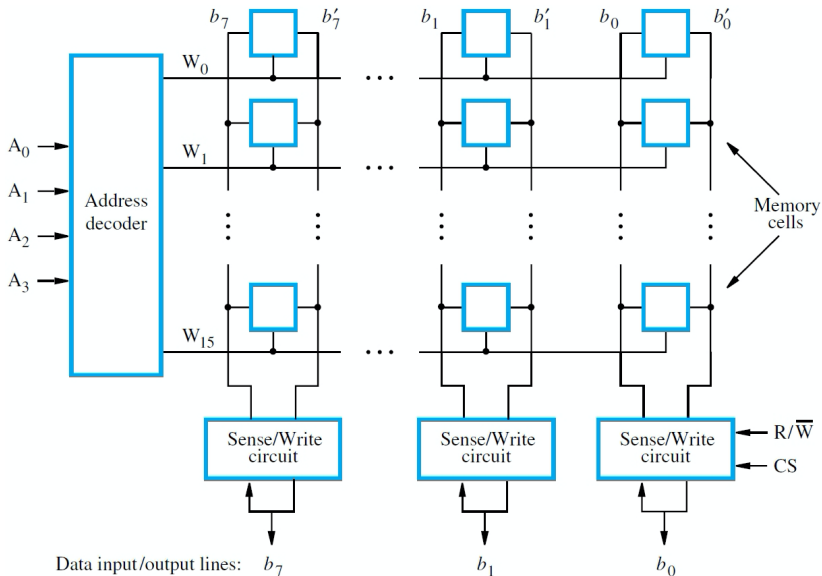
$b_7$ $b_7'$ $b_1$ $b_1'$ $b_0$ $b_0'$

$W_0$

$W_1$

$W_{15}$

$A_0$

$A_1$

$A_2$

$A_3$

Address decoder

Memory cells

Sense/Write circuit

Sense/Write circuit

Sense/Write circuit

$R/\overline{W}$

CS

Data input/output lines: $b_7$ $b_1$ $b_0$